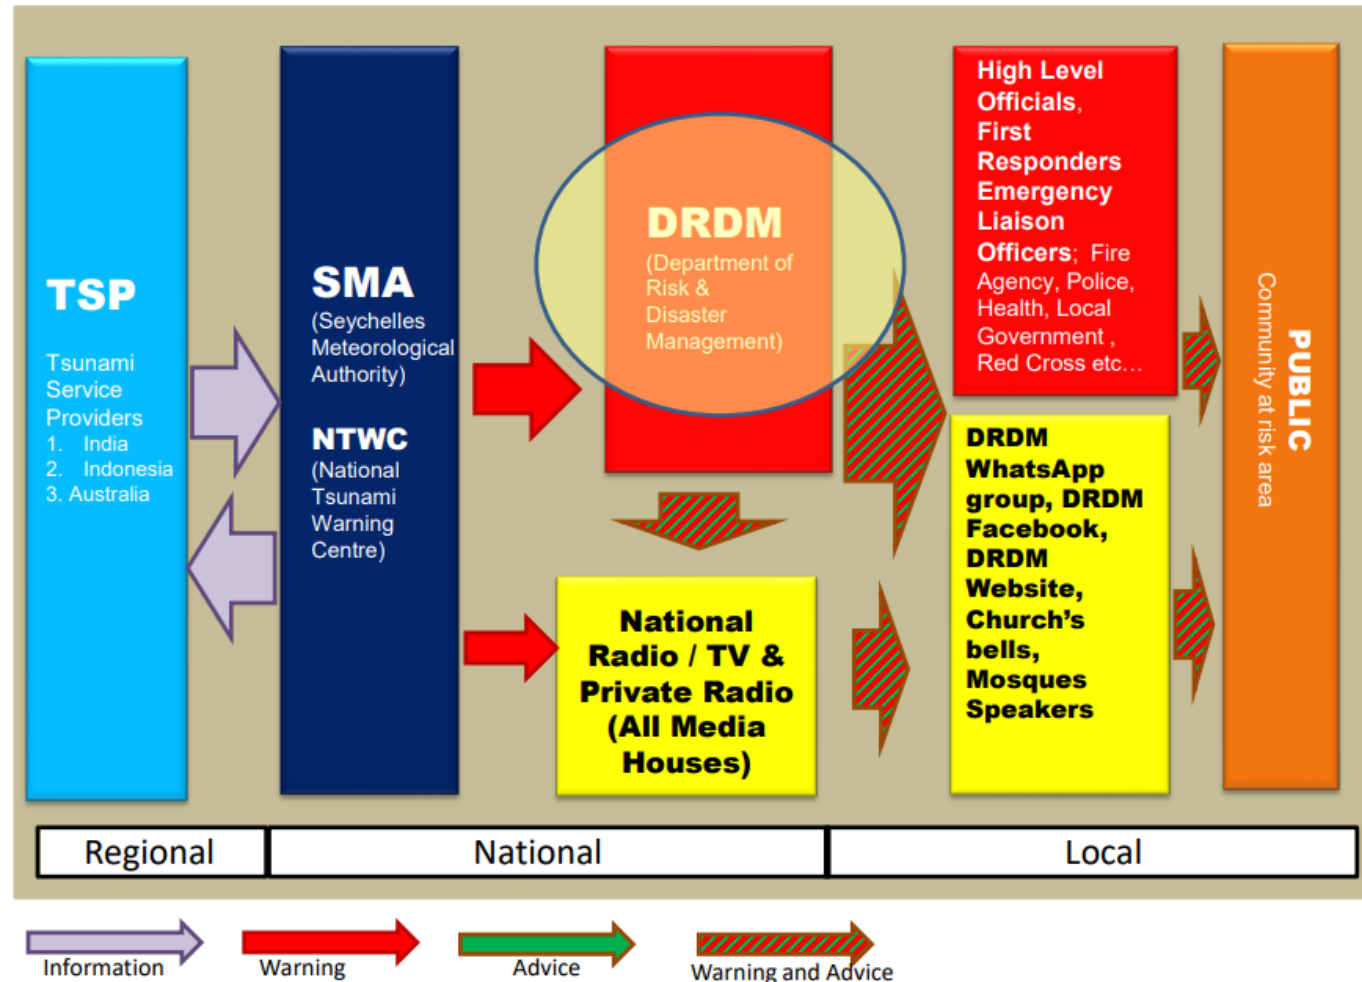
TSP

Tsunami Service Providers
1. India
2. Indonesia
3. Australia

SMA
(Seychelles Meteorological Authority)

NTWC
(National Tsunami Warning Centre)

DRDM
(Department of Risk & Disaster Management)

High Level Officials, First Responders Emergency Liaison Officers; Fire Agency, Police, Health, Local Government , Red Cross etc…

PUBLIC
Community at risk area

National Radio / TV & Private Radio (All Media Houses)

DRDM WhatsApp group, DRDM Facebook, DRDM Website, Church's bells, Mosques Speakers

| Regional | National | Local |
|---|---|---|

Information
Warning
Advice
Warning and Advice